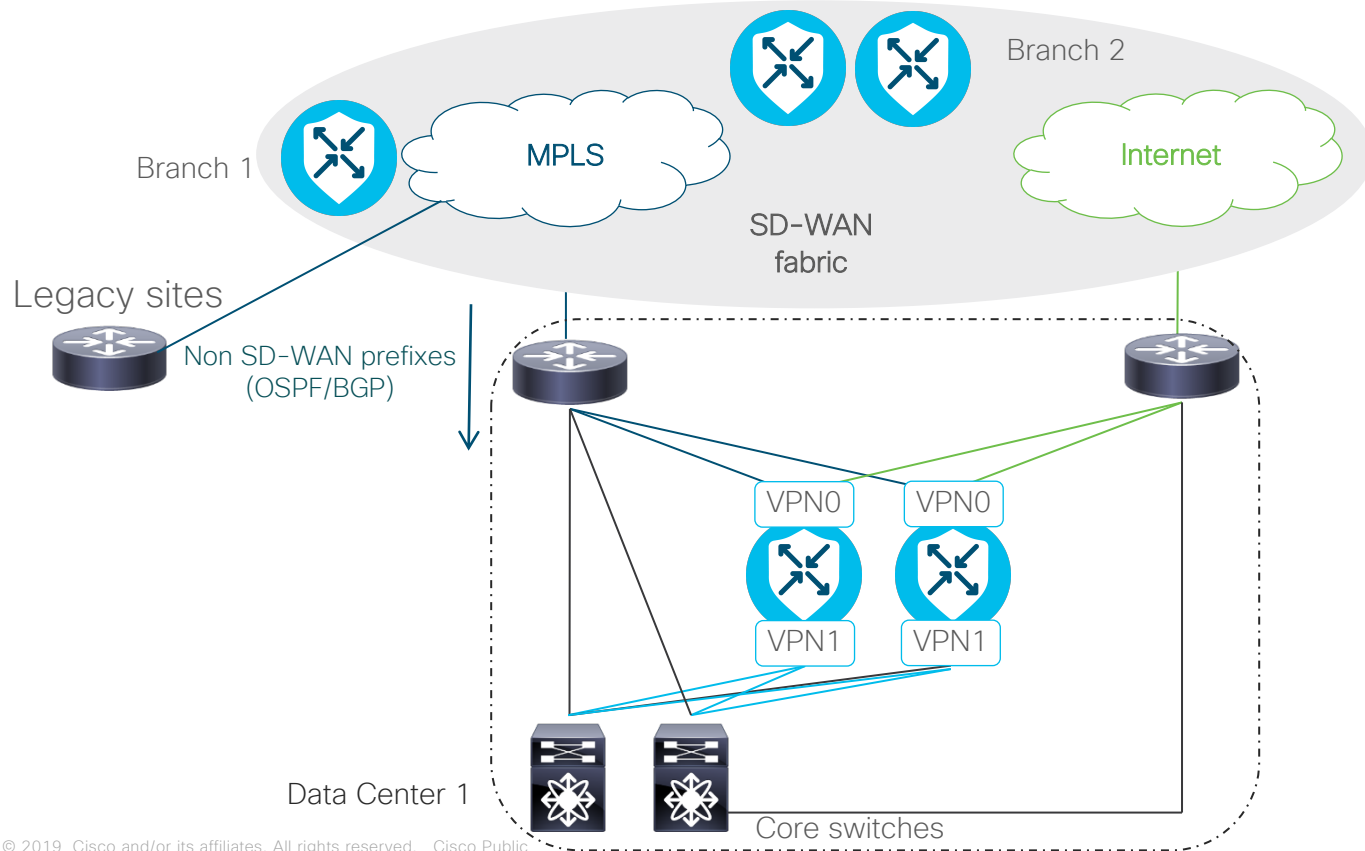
Branch 2

Branch 1

MPLS

Internet

SD-WAN fabric

Legacy sites

Non SD-WAN prefixes (OSPF/BGP)

VPN0

VPN0

VPN1

VPN1

Data Center 1

Core switches

© 2019 Cisco and/or its affiliates. All rights reserved. Cisco Public